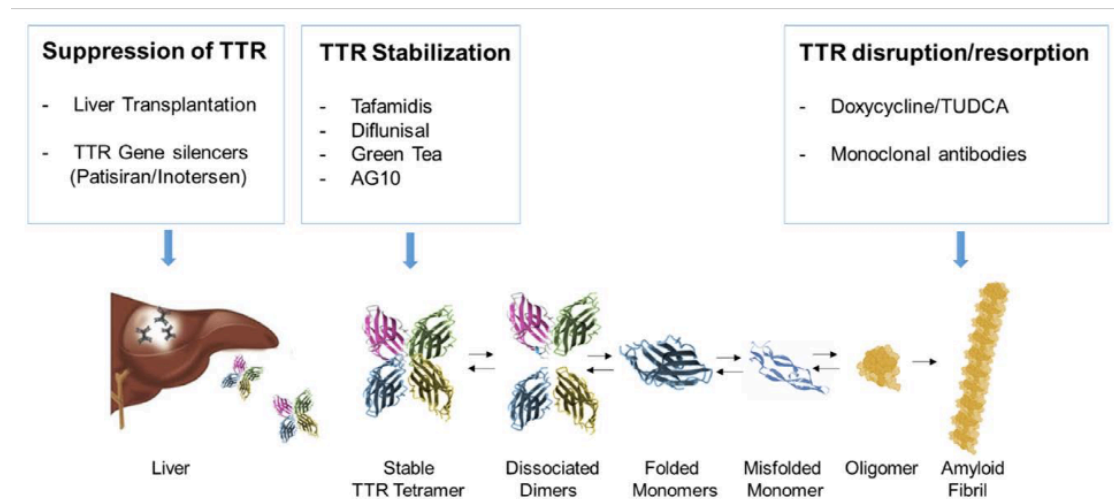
Suppression of TTR

- Liver Transplantation
- TTR Gene silencers (Patisiran/Inotersen)

TTR Stabilization

- Tafamidis
- Diflunisal
- Green Tea
- AG10

TTR disruption/resorption

- Doxycycline/TUDCA
- Monoclonal antibodies

Liver

Stable TTR Tetramer

Dissociated Dimers

Folded Monomers

Misfolded Monomer

Oligomer

Amyloid Fibril